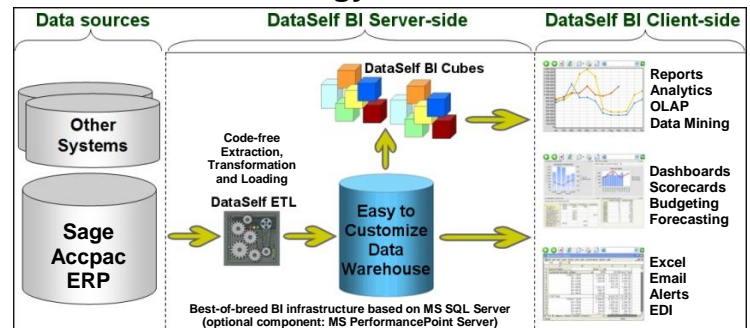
Data sources

DataSelf BI Server-side

DataSelf BI Client-side

Other Systems

Sage Accpac ERP

DataSelf BI Cubes

Code-free Extraction, Transformation and Loading

DataSelf ETL

Easy to Customize Data Warehouse

Best-of-breed BI infrastructure based on MS SQL Server (optional component: MS PerformancePoint Server)

Reports
Analytics
OLAP
Data Mining

Dashboards
Scorecards
Budgeting
Forecasting

Excel
Email
Alerts
EDI